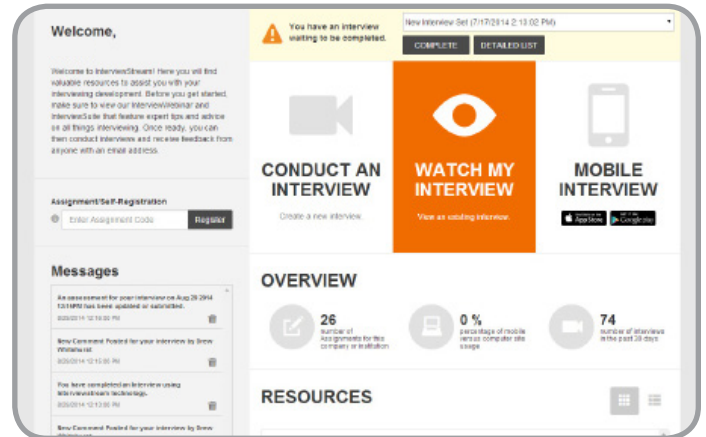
Welcome,

Welcome to InterviewStream! Here you will find valuable resources to assist you with your interviewing development. Before you get started, make sure to view our InterviewWebinar and InterviewSuite that feature expert tips and advice on all things interviewing. Once ready, you can then conduct interviews and receive feedback from anyone with an email address.

Assignment/Self-Registration

Enter Assignment Code

Register

Messages

An assessment for your interview on Aug 28 2014 12:11PM has been updated or submitted.

8/28/2014 12:16:00 PM

New Comment Posted for your interview by Drew Whitehurst

8/28/2014 12:15:00 PM

You have completed an interview using InterviewStream technology.

8/28/2014 12:12:00 PM

New Comment Posted for your interview by Drew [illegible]

You have an interview waiting to be completed.

New Interview Set (7/17/2014 2:13:02 PM)

COMPLETE

DETAILED LIST

CONDUCT AN INTERVIEW

Create a new interview.

WATCH MY INTERVIEW

View an existing interview.

MOBILE INTERVIEW

App Store

Google play

OVERVIEW

26
number of Assignments for this company or institution

0 %
percentage of mobile versus computer site usage

74
number of interviews in the past 30 days

RESOURCES